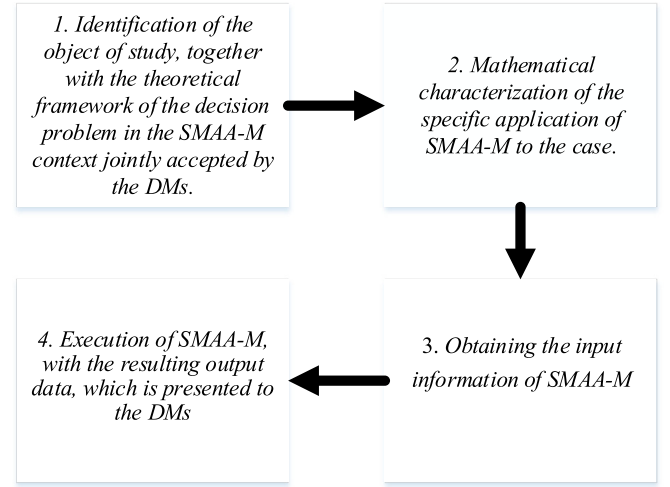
1. Identification of the object of study, together with the theoretical framework of the decision problem in the SMAA-M context jointly accepted by the DMs.

2. Mathematical characterization of the specific application of SMAA-M to the case.

3. Obtaining the input information of SMAA-M

4. Execution of SMAA-M, with the resulting output data, which is presented to the DMs